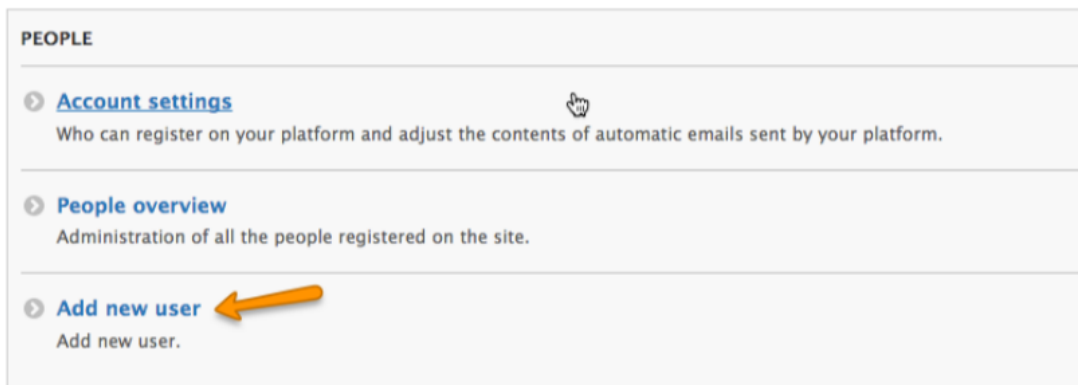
PEOPLE

Account settings
Who can register on your platform and adjust the contents of automatic emails sent by your platform.

People overview
Administration of all the people registered on the site.

Add new user
Add new user.